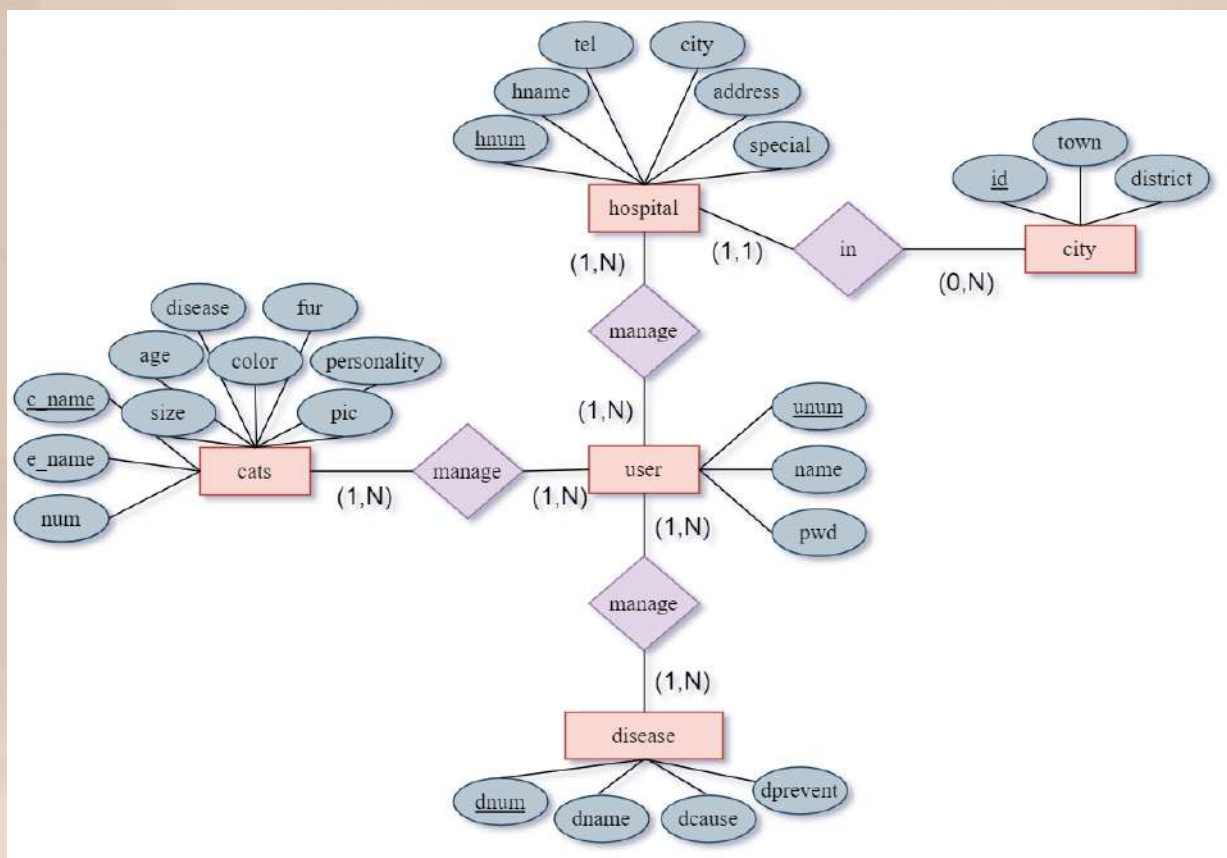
tel
city
hname
address
hnum
special
hospital
town
id
district
in
city
(1,N)
(1,1)
(0,N)
manage
disease
fur
age
color
personality
c_name
size
pic
(1,N)
unum
e_name
cats
manage
user
name
(1,N)
(1,N)
num
(1,N)
pwd
manage
(1,N)
disease
dnum
dname
dcause
dprevent